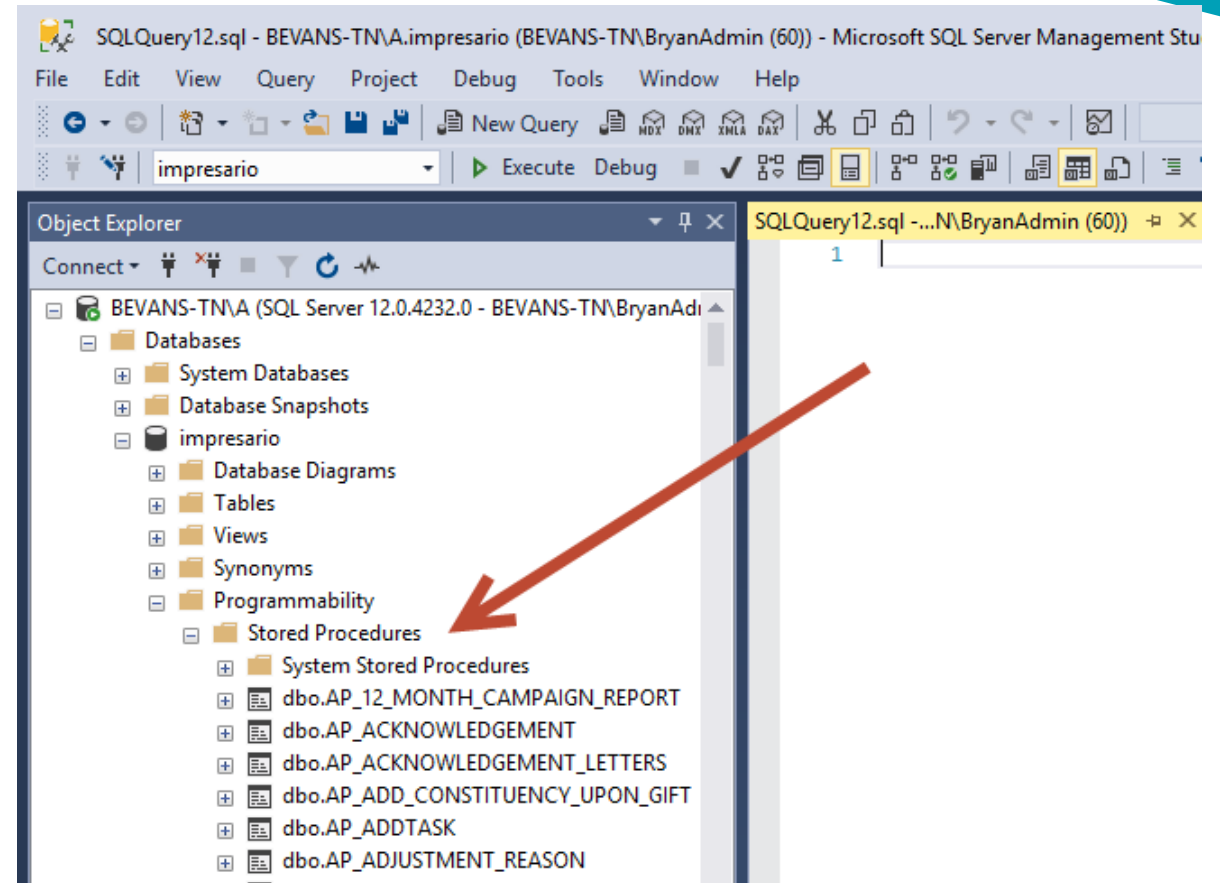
SQLQuery12.sql - BEVANS-TN\A.impresario (BEVANS-TN\BryanAdmin (60)) - Microsoft SQL Server Management Stu

File Edit View Query Project Debug Tools Window Help

New Query MDX DMX XMLA DAX

impresario Execute Debug

Object Explorer

SQLQuery12.sql -...N\BryanAdmin (60))

1

Connect

BEVANS-TN\A (SQL Server 12.0.4232.0 - BEVANS-TN\BryanAd

Databases

System Databases

Database Snapshots

impresario

Database Diagrams

Tables

Views

Synonyms

Programmability

Stored Procedures

System Stored Procedures

dbo.AP_12_MONTH_CAMPAIGN_REPORT

dbo.AP_ACKNOWLEDGEMENT

dbo.AP_ACKNOWLEDGEMENT_LETTERS

dbo.AP_ADD_CONSTITUENCY_UPON_GIFT

dbo.AP_ADDTASK

dbo.AP_ADJUSTMENT_REASON